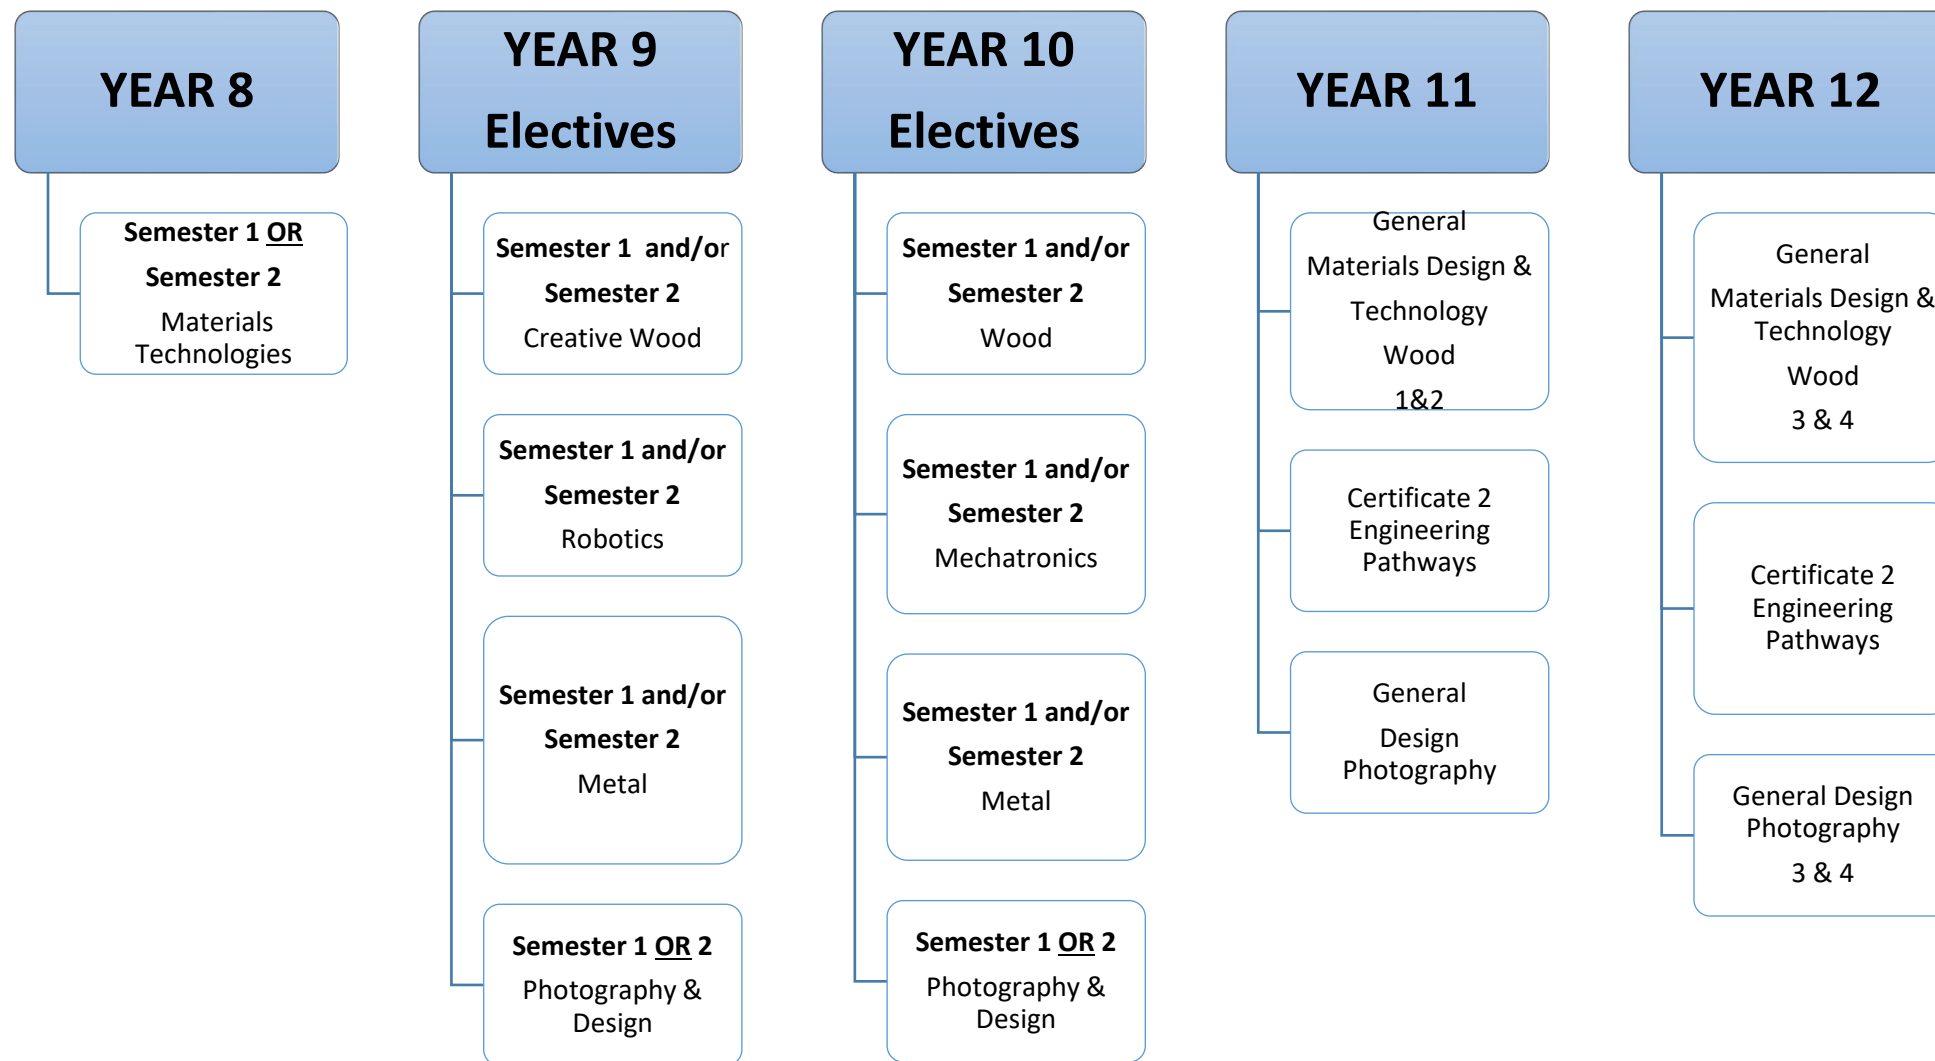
YEAR 8

Semester 1 OR Semester 2
Materials Technologies

YEAR 9 Electives

Semester 1 and/or Semester 2
Creative Wood

Semester 1 and/or Semester 2
Robotics

Semester 1 and/or Semester 2
Metal

Semester 1 OR 2
Photography & Design

YEAR 10 Electives

Semester 1 and/or Semester 2
Wood

Semester 1 and/or Semester 2
Mechatronics

Semester 1 and/or Semester 2
Metal

Semester 1 OR 2
Photography & Design

YEAR 11

General Materials Design & Technology Wood 1&2

Certificate 2 Engineering Pathways

General Design Photography

YEAR 12

General Materials Design & Technology Wood 3 & 4

Certificate 2 Engineering Pathways

General Design Photography 3 & 4